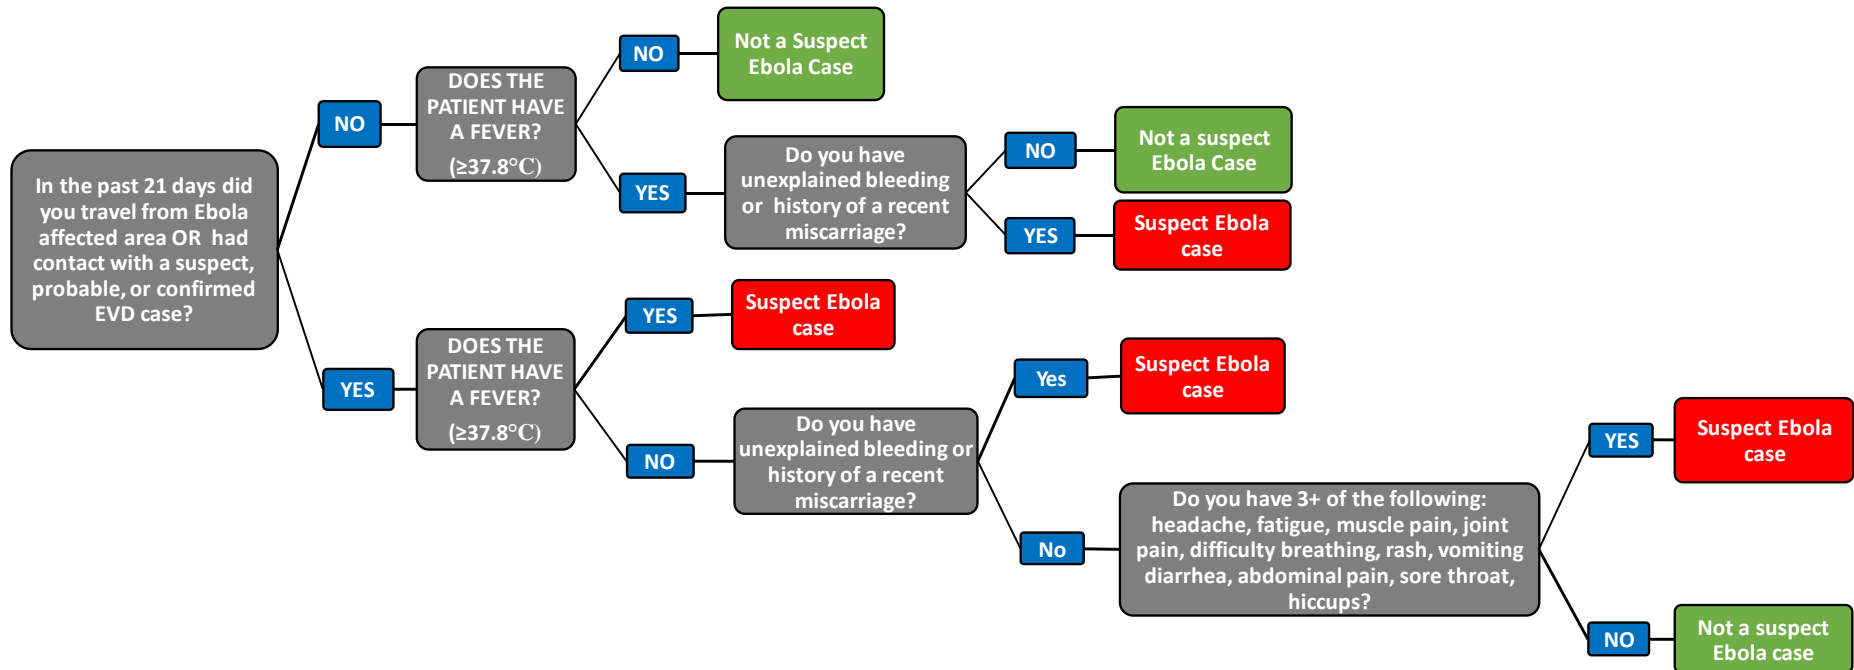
In the past 21 days did you travel from Ebola affected area OR had contact with a suspect, probable, or confirmed EVD case?

NO

DOES THE PATIENT HAVE A FEVER? (≥37.8°C)

NO

Not a Suspect Ebola Case

YES

Do you have unexplained bleeding or history of a recent miscarriage?

NO

Not a suspect Ebola Case

YES

Suspect Ebola case

YES

DOES THE PATIENT HAVE A FEVER? (≥37.8°C)

YES

Suspect Ebola case

NO

Do you have unexplained bleeding or history of a recent miscarriage?

Yes

Suspect Ebola case

No

Do you have 3+ of the following: headache, fatigue, muscle pain, joint pain, difficulty breathing, rash, vomiting diarrhea, abdominal pain, sore throat, hiccups?

YES

Suspect Ebola case

NO

Not a suspect Ebola case